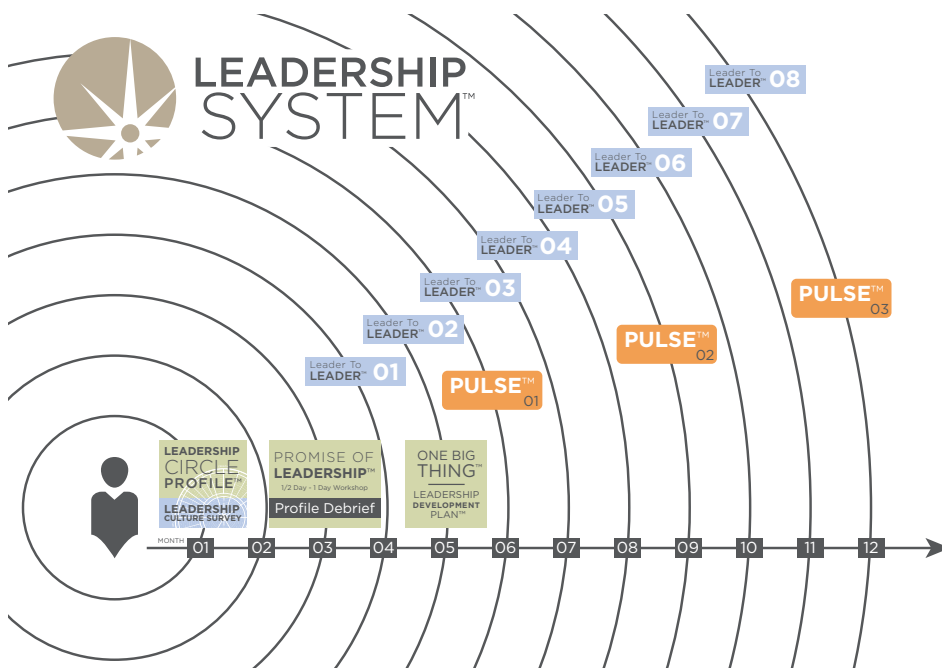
LEADERSHIP SYSTEM™

Leader To LEADER™ 08

Leader To LEADER™ 07

Leader To LEADER™ 06

Leader To LEADER™ 05

Leader To LEADER™ 04

Leader To LEADER™ 03

Leader To LEADER™ 02

Leader To LEADER™ 01

PULSE™ 03

PULSE™ 02

PULSE™ 01

LEADERSHIP CIRCLE PROFILE™

LEADERSHIP CULTURE SURVEY

PROMISE OF LEADERSHIP™
1/2 Day - 1 Day Workshop

Profile Debrief

ONE BIG THING™

LEADERSHIP DEVELOPMENT PLAN™

MONTH 01 02 03 04 05 06 07 08 09 10 11 12